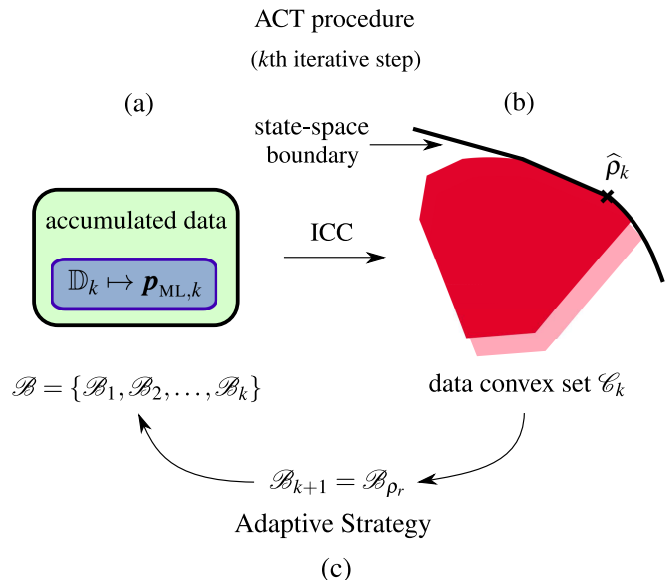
ACT procedure

($k$th iterative step)

(a)

(b)

state-space boundary

$\widehat{\rho}_k$

accumulated data

$\mathbb{D}_k \mapsto \boldsymbol{p}_{\mathrm{ML},k}$

ICC

$\mathscr{B} = \{\mathscr{B}_1, \mathscr{B}_2, \ldots, \mathscr{B}_k\}$

data convex set $\mathscr{C}_k$

$\mathscr{B}_{k+1} = \mathscr{B}_{\rho_r}$

Adaptive Strategy

(c)